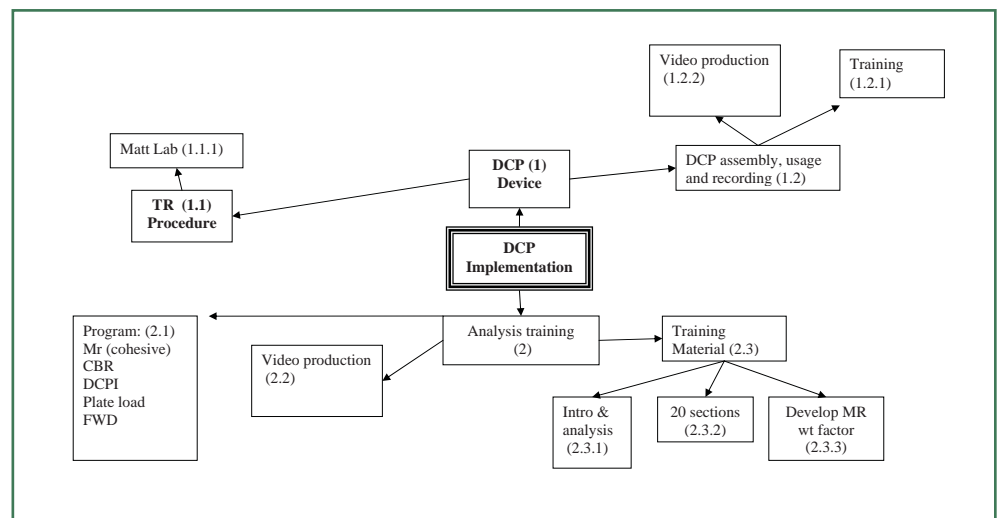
Video production (1.2.2)

Training (1.2.1)

Matt Lab (1.1.1)

DCP (1) Device

DCP assembly, usage and recording (1.2)

TR (1.1) Procedure

DCP Implementation

Program: (2.1)
Mr (cohesive)
CBR
DCPI
Plate load
FWD

Analysis training (2)

Training Material (2.3)

Video production (2.2)

Intro & analysis (2.3.1)

20 sections (2.3.2)

Develop MR wt factor (2.3.3)